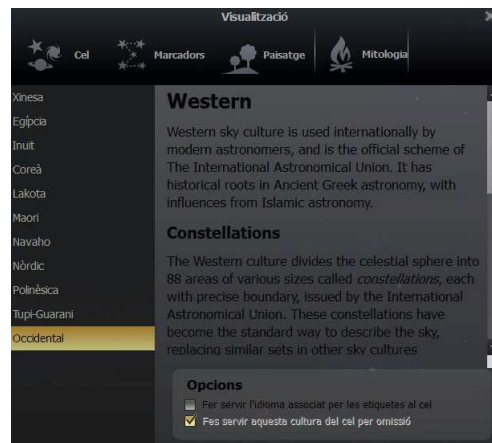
Visualització

Cel
Marcadors
Paisatge
Mitologia

Xinesa
Egípcia
Inuit
Coreà
Lakota
Maori
Navaho
Nòrdic
Polinèsica
Tupí-Guaraní
Occidental

Western

Western sky culture is used internationally by modern astronomers, and is the official scheme of The International Astronomical Union. It has historical roots in Ancient Greek astronomy, with influences from Islamic astronomy.

Constellations

The Western culture divides the celestial sphere into 88 areas of various sizes called constellations, each with precise boundary, issued by the International Astronomical Union. These constellations have become the standard way to describe the sky, replacing similar sets in other sky cultures

Opcions
Fer servir l'idioma associat per les etiquetes al cel
Fes servir aquesta cultura del cel per omissió